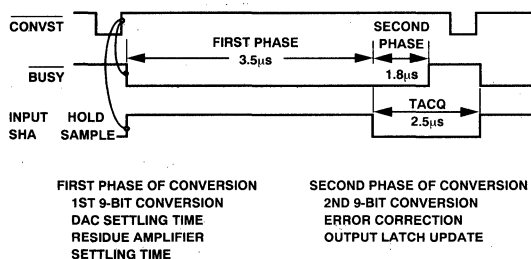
CONVST

BUSY

INPUT SHA

HOLD

SAMPLE

FIRST PHASE
3.5μs

SECOND PHASE
1.8μs

TACQ
2.5μs

FIRST PHASE OF CONVERSION
1ST 9-BIT CONVERSION
DAC SETTLING TIME
RESIDUE AMPLIFIER
SETTLING TIME

SECOND PHASE OF CONVERSION
2ND 9-BIT CONVERSION
ERROR CORRECTION
OUTPUT LATCH UPDATE